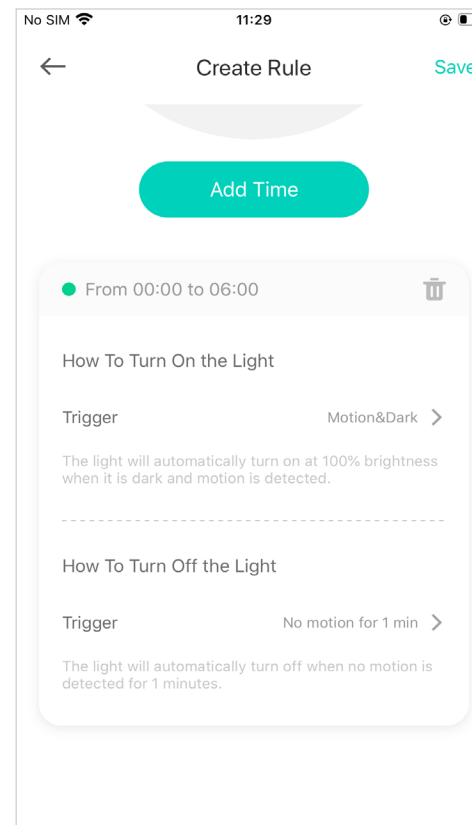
No SIM
11:29

Create Rule
Save

Add Time

From 00:00 to 06:00

How To Turn On the Light

Trigger
Motion&Dark

The light will automatically turn on at 100% brightness when it is dark and motion is detected.

How To Turn Off the Light

Trigger
No motion for 1 min

The light will automatically turn off when no motion is detected for 1 minutes.